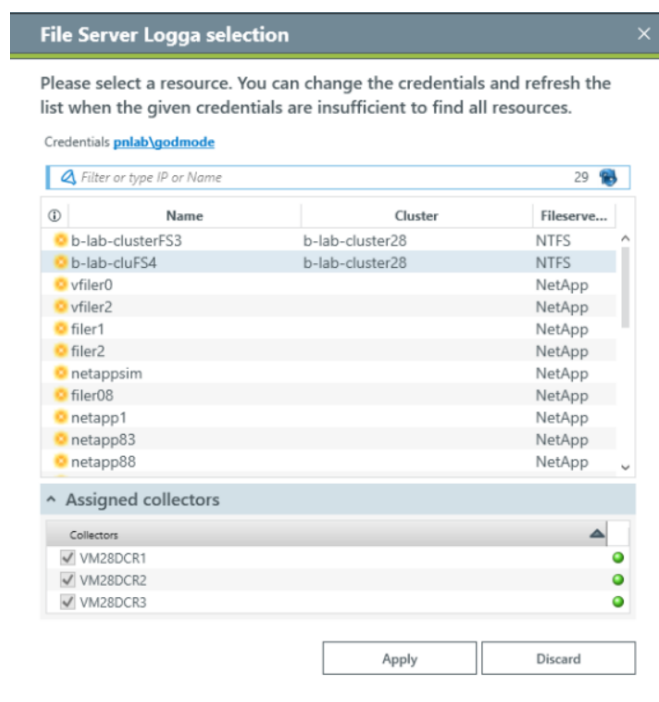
File Server Logga selection

Please select a resource. You can change the credentials and refresh the list when the given credentials are insufficient to find all resources.

Credentials pnlab\godmode

Filter or type IP or Name 29

| ⓘ | Name | Cluster | Fileserve... |
|---|---|---|---|
| | b-lab-clusterFS3 | b-lab-cluster28 | NTFS |
| | b-lab-cluFS4 | b-lab-cluster28 | NTFS |
| | vfiler0 | | NetApp |
| | vfiler2 | | NetApp |
| | filer1 | | NetApp |
| | filer2 | | NetApp |
| | netappsim | | NetApp |
| | filer08 | | NetApp |
| | netapp1 | | NetApp |
| | netapp83 | | NetApp |
| | netapp88 | | NetApp |

Assigned collectors

| Collectors |
|---|
| VM28DCR1 |
| VM28DCR2 |
| VM28DCR3 |

Apply Discard